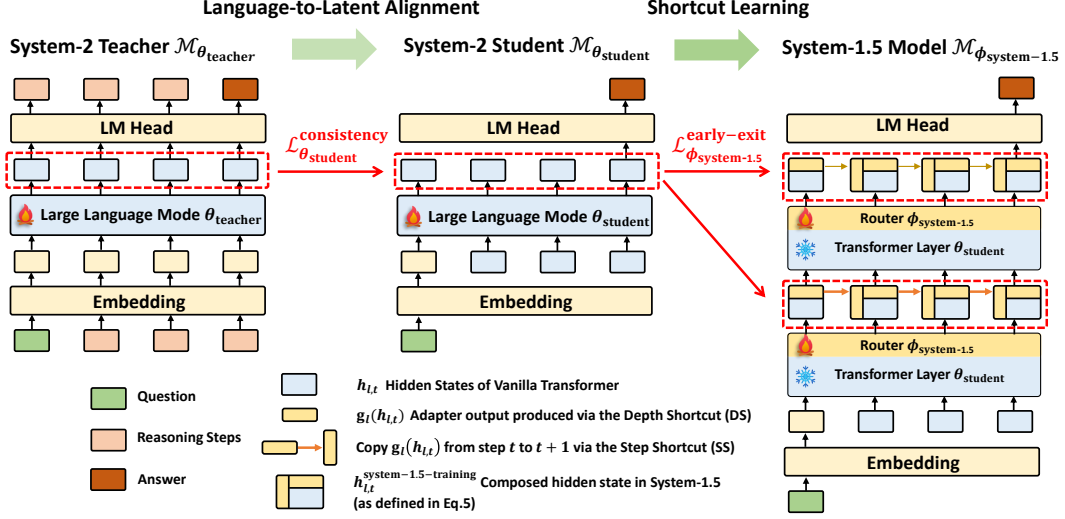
Language-to-Latent Alignment

Shortcut Learning

System-2 Teacher $\mathcal{M}_{\theta_{\text{teacher}}}$

System-2 Student $\mathcal{M}_{\theta_{\text{student}}}$

System-1.5 Model $\mathcal{M}_{\phi_{\text{system-1.5}}}$

LM Head

LM Head

LM Head

$\mathcal{L}^{\text{consistency}}_{\theta_{\text{student}}}$

$\mathcal{L}^{\text{early-exit}}_{\phi_{\text{system-1.5}}}$

Large Language Mode $\theta_{\text{teacher}}$

Large Language Mode $\theta_{\text{student}}$

Router $\phi_{\text{system-1.5}}$

Transformer Layer $\theta_{\text{student}}$

Router $\phi_{\text{system-1.5}}$

Transformer Layer $\theta_{\text{student}}$

Embedding

Embedding

Embedding

Question

Reasoning Steps

Answer

$h_{l,t}$ Hidden States of Vanilla Transformer

$g_l(h_{l,t})$ Adapter output produced via the Depth Shortcut (DS)

Copy $g_l(h_{l,t})$ from step $t$ to $t+1$ via the Step Shortcut (SS)

$h_{l,t}^{\text{system-1.5-training}}$ Composed hidden state in System-1.5 (as defined in Eq.5)